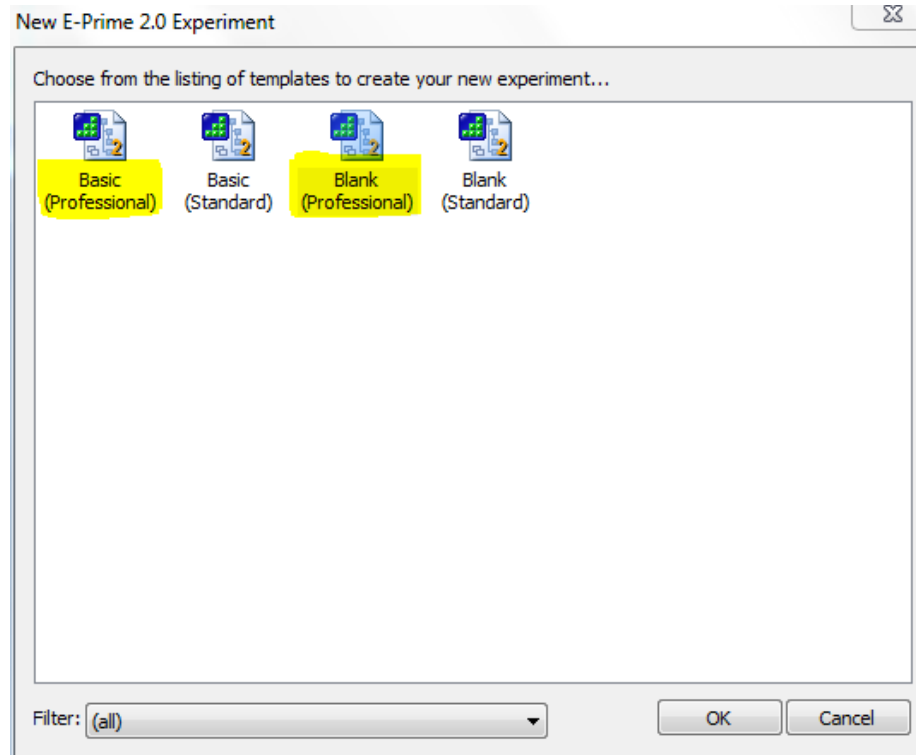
New E-Prime 2.0 Experiment

Choose from the listing of templates to create your new experiment...

Basic (Professional)

Basic (Standard)

Blank (Professional)

Blank (Standard)

Filter: (all)

OK

Cancel